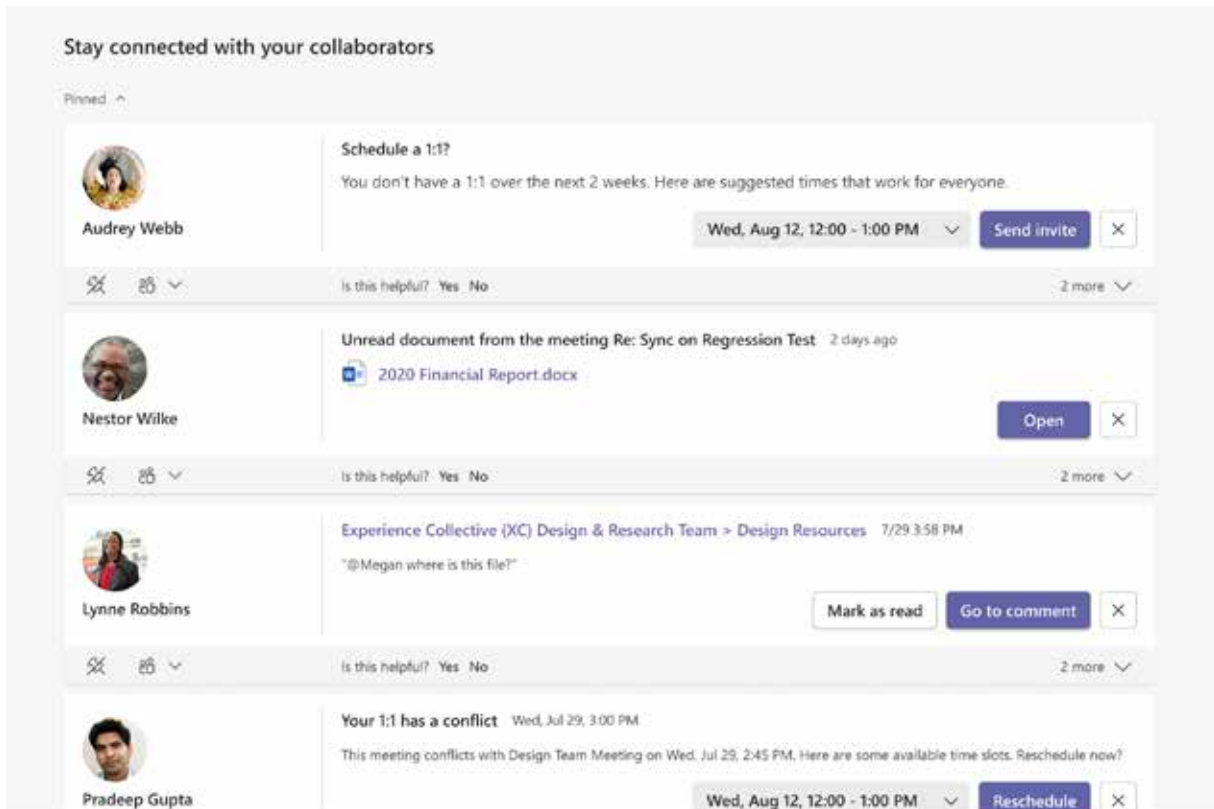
Stay connected with your collaborators

Pinned ^

Audrey Webb

Schedule a 1:1?

You don't have a 1:1 over the next 2 weeks. Here are suggested times that work for everyone.

Wed, Aug 12, 12:00 - 1:00 PM

Send invite

Is this helpful? Yes No

2 more

Nestor Wilke

Unread document from the meeting Re: Sync on Regression Test 2 days ago

2020 Financial Report.docx

Open

Is this helpful? Yes No

2 more

Lynne Robbins

Experience Collective (XC) Design & Research Team > Design Resources 7/29 3:58 PM

"@Megan where is this file?"

Mark as read

Go to comment

Is this helpful? Yes No

2 more

Pradeep Gupta

Your 1:1 has a conflict Wed, Jul 29, 3:00 PM

This meeting conflicts with Design Team Meeting on Wed, Jul 29, 2:45 PM. Here are some available time slots. Reschedule now?

Wed, Aug 12, 12:00 - 1:00 PM

Reschedule